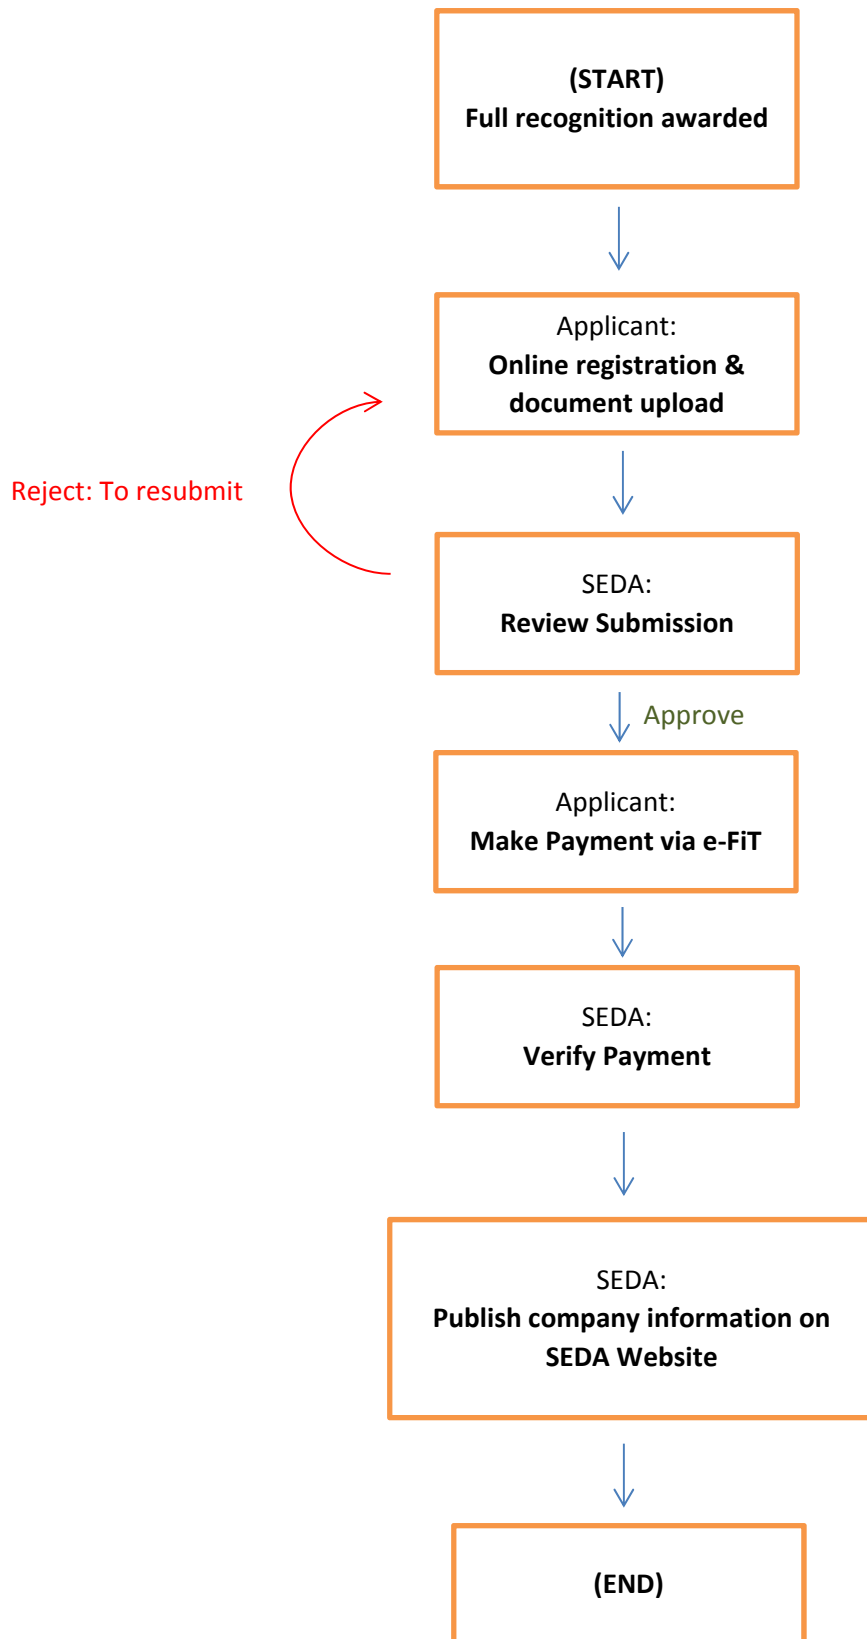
(START)
Full recognition awarded

Applicant:
Online registration & document upload

Reject: To resubmit

SEDA:
Review Submission

Approve

Applicant:
Make Payment via e-FiT

SEDA:
Verify Payment

SEDA:
Publish company information on SEDA Website

(END)